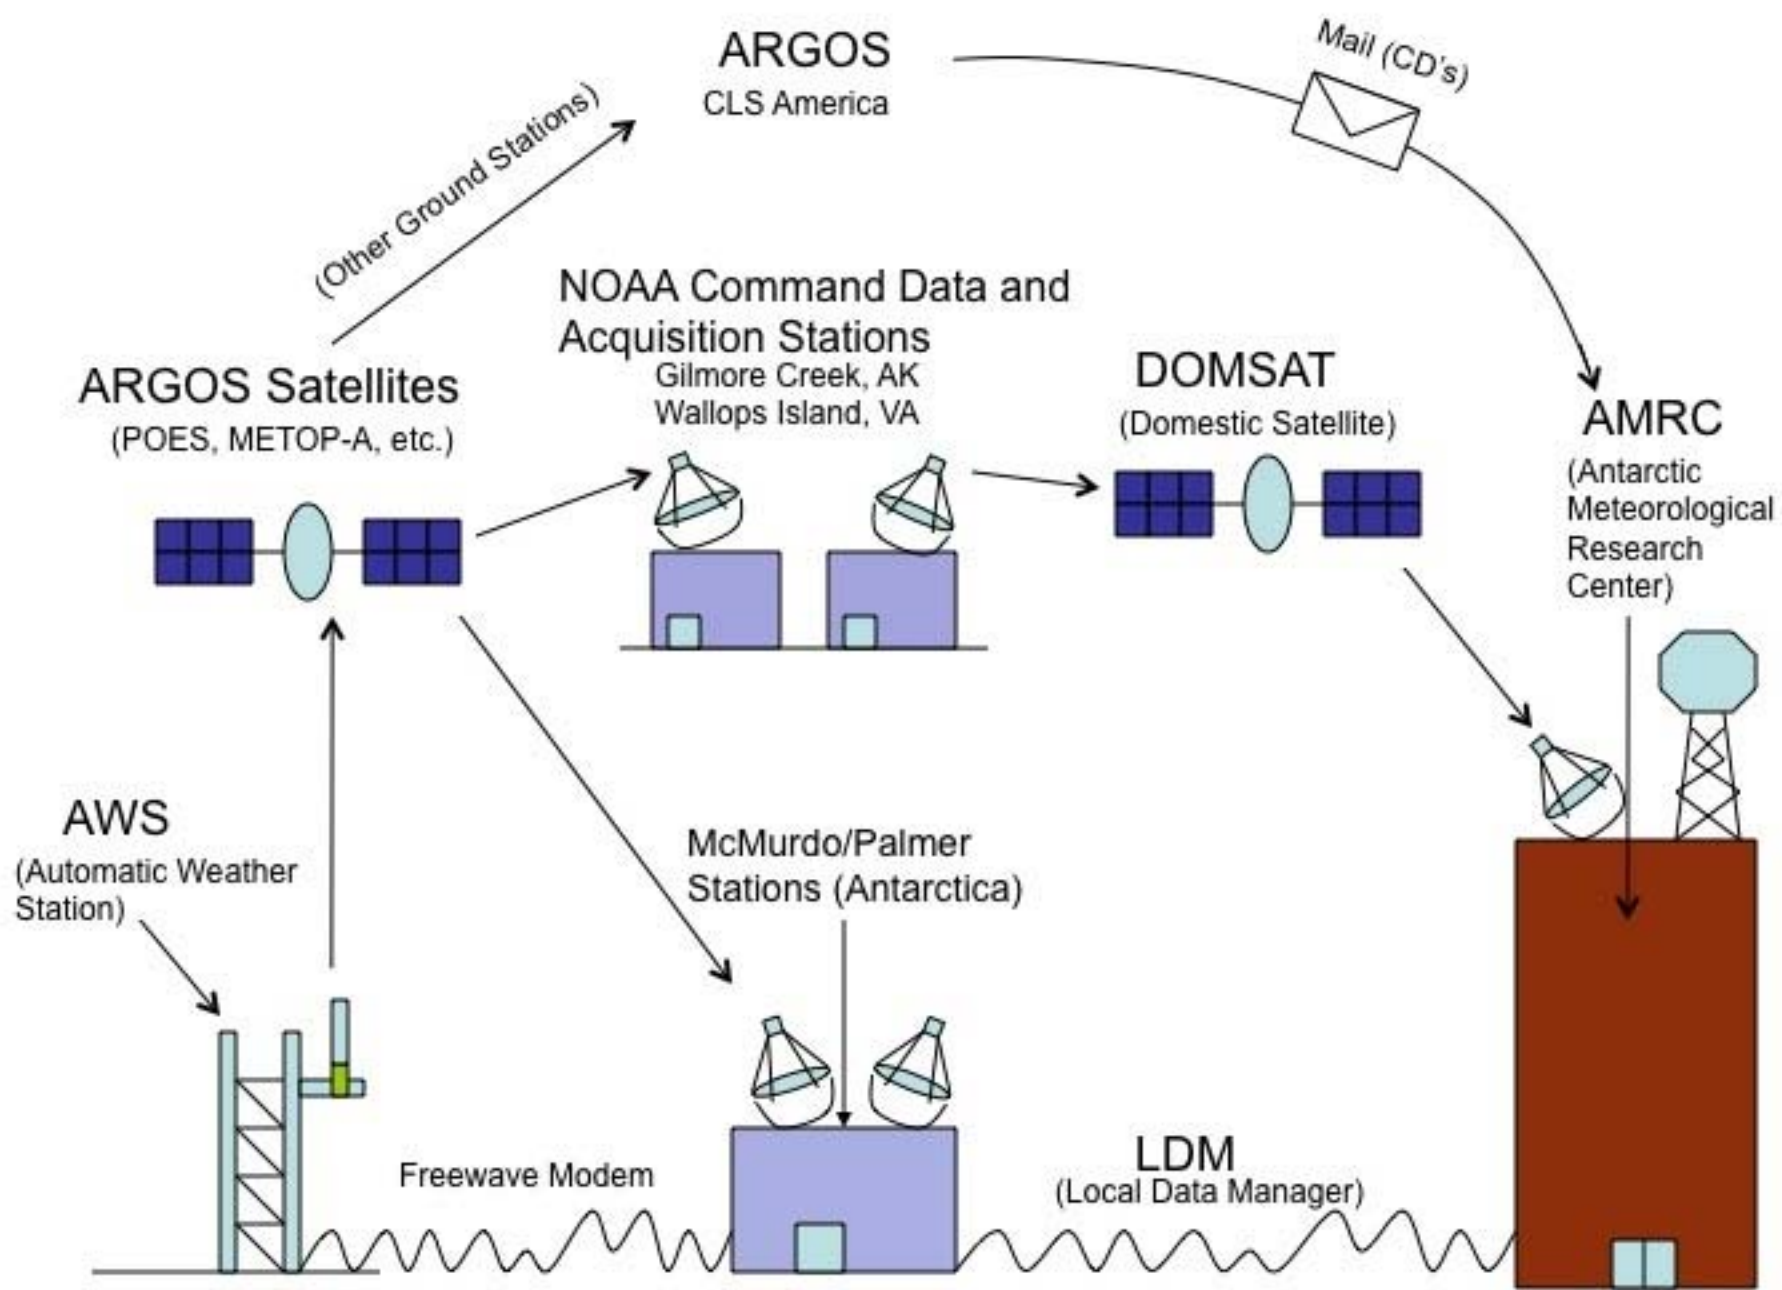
ARGOS
CLS America

Mail (CD's)

(Other Ground Stations)

NOAA Command Data and Acquisition Stations
Gilmore Creek, AK
Wallops Island, VA

ARGOS Satellites
(POES, METOP-A, etc.)

DOMSAT
(Domestic Satellite)

AMRC
(Antarctic Meteorological Research Center)

AWS
(Automatic Weather Station)

McMurdo/Palmer Stations (Antarctica)

Freewave Modem

LDM
(Local Data Manager)